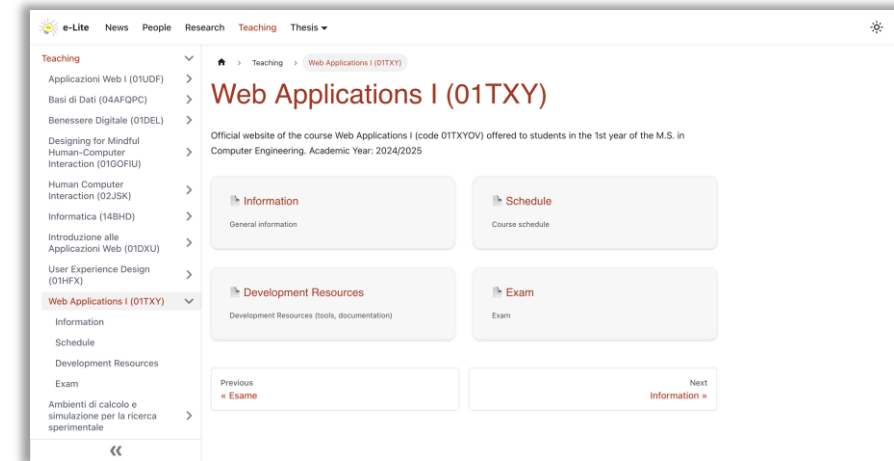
e-Lite News People Research Teaching Thesis

Teaching
Applicazioni Web I (01UDF)
Basi di Dati (04AFQPC)
Benessere Digitale (01DEL)
Designing for Mindful Human-Computer Interaction (01GOFIU)
Human Computer Interaction (02JSK)
Informatica (14BHD)
Introduzione alle Applicazioni Web (01DXU)
User Experience Design (01HFX)
Web Applications I (01TXY)
Information
Schedule
Development Resources
Exam
Ambienti di calcolo e simulazione per la ricerca sperimentale
«

Teaching > Web Applications I (01TXY)

Web Applications I (01TXY)

Official website of the course Web Applications I (code 01TXYOV) offered to students in the 1st year of the M.S. in Computer Engineering. Academic Year: 2024/2025

Information
General information

Schedule
Course schedule

Development Resources
Development Resources (tools, documentation)

Exam
Exam

Previous
« Esame

Next
Information »